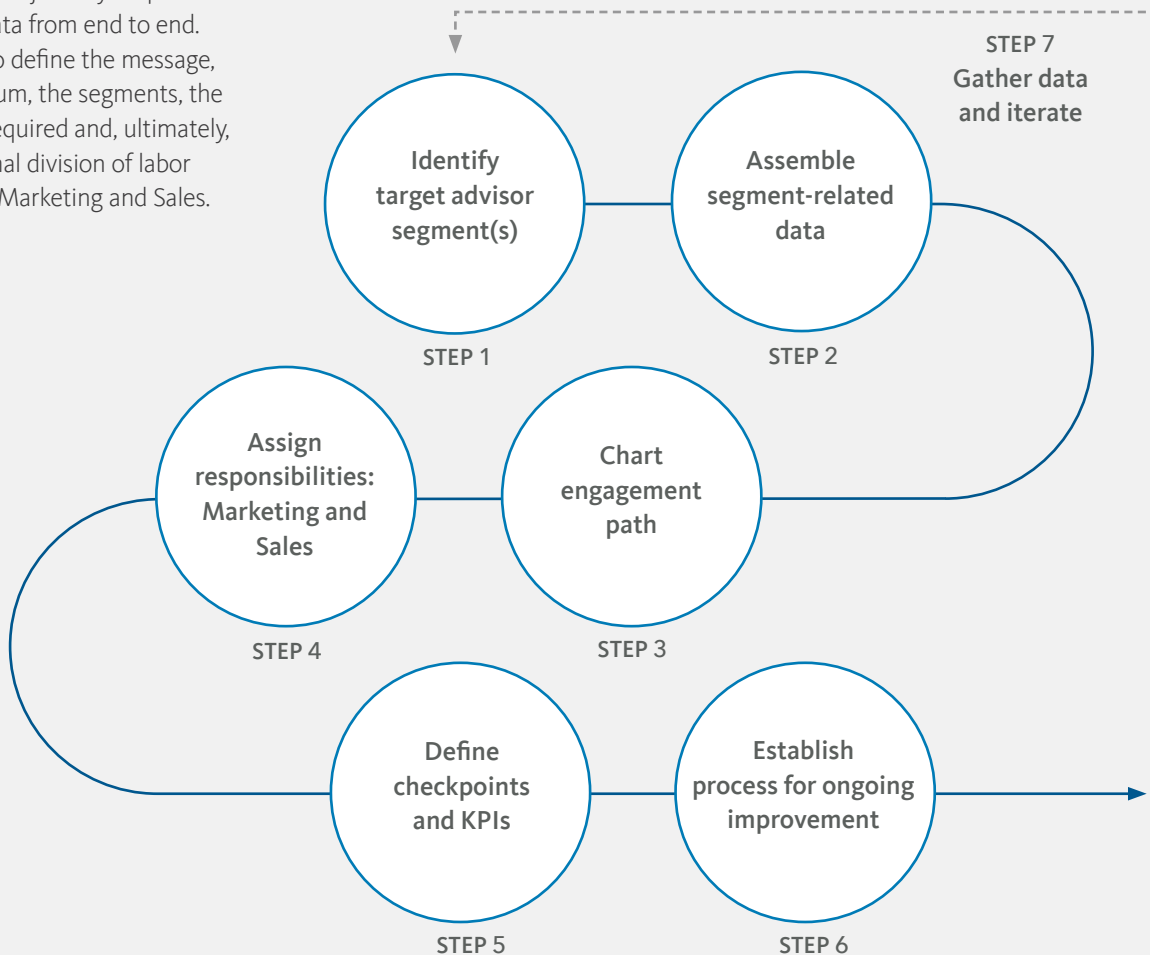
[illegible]ta from end to end. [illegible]o define the message, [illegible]um, the segments, the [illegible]equired and, ultimately, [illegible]nal division of labor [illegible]Marketing and Sales.

STEP 7
Gather data and iterate

Identify target advisor segment(s)

STEP 1

Assemble segment-related data

STEP 2

Assign responsibilities: Marketing and Sales

STEP 4

Chart engagement path

STEP 3

Define checkpoints and KPIs

STEP 5

Establish process for ongoing improvement

STEP 6